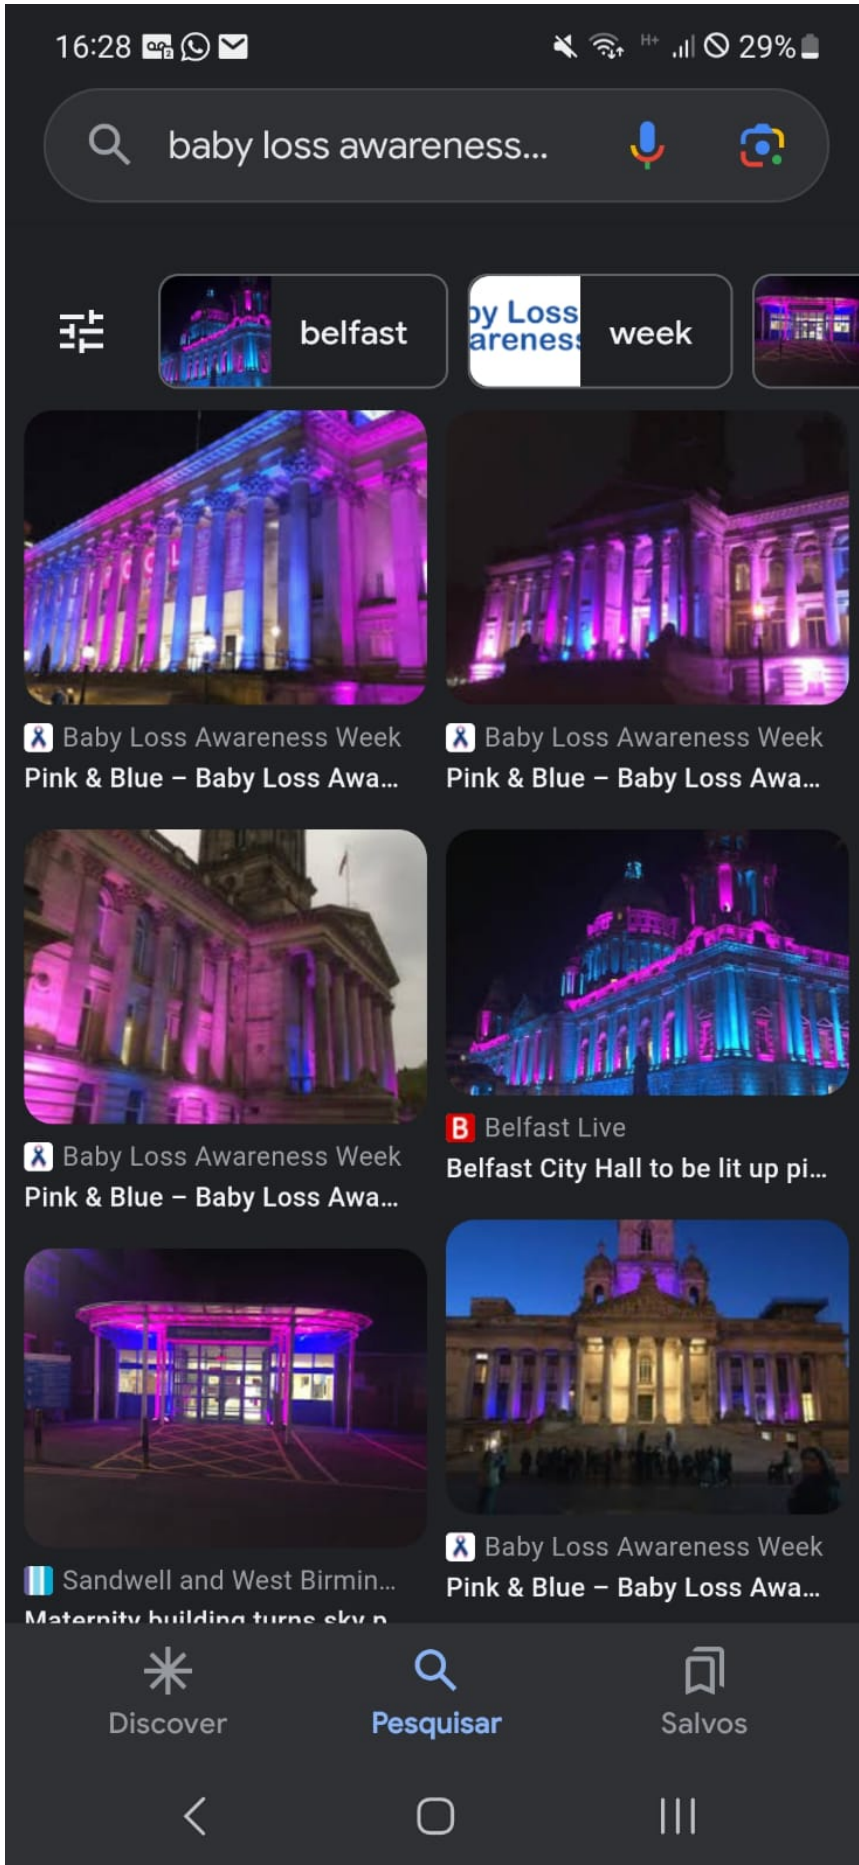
16:28

29%

baby loss awareness...

belfast

by Loss areness

week

Baby Loss Awareness Week
Pink & Blue – Baby Loss Awa...

Baby Loss Awareness Week
Pink & Blue – Baby Loss Awa...

Baby Loss Awareness Week
Pink & Blue – Baby Loss Awa...

B Belfast Live
Belfast City Hall to be lit up pi...

Sandwell and West Birmin...
Maternity building turns sky p...

Baby Loss Awareness Week
Pink & Blue – Baby Loss Awa...

Discover

Pesquisar

Salvos